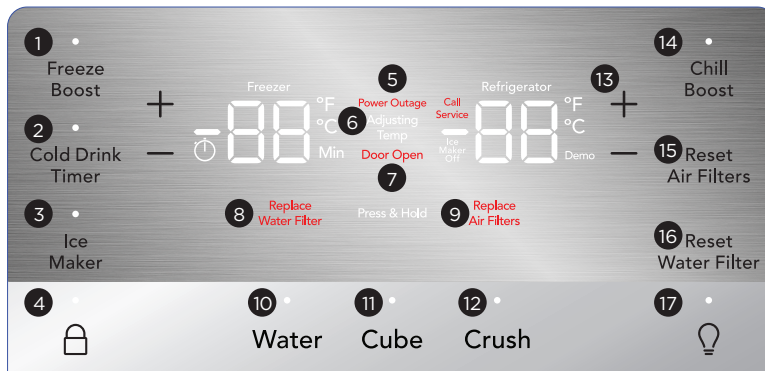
1 Freeze Boost

2 Cold Drink Timer

3 Ice Maker

+

—

Freezer

88

°F
°C
Min

5 Power Outage

6 Adjusting Temp

Door Open 7

Call Service

Ice Maker Off

Refrigerator

88

°F
°C
Demo

13 +

—

14 Chill Boost

15 Reset Air Filters

16 Reset Water Filter

8 Replace Water Filter

Press & Hold

9 Replace Air Filters

4

10 Water

11 Cube

12 Crush

17